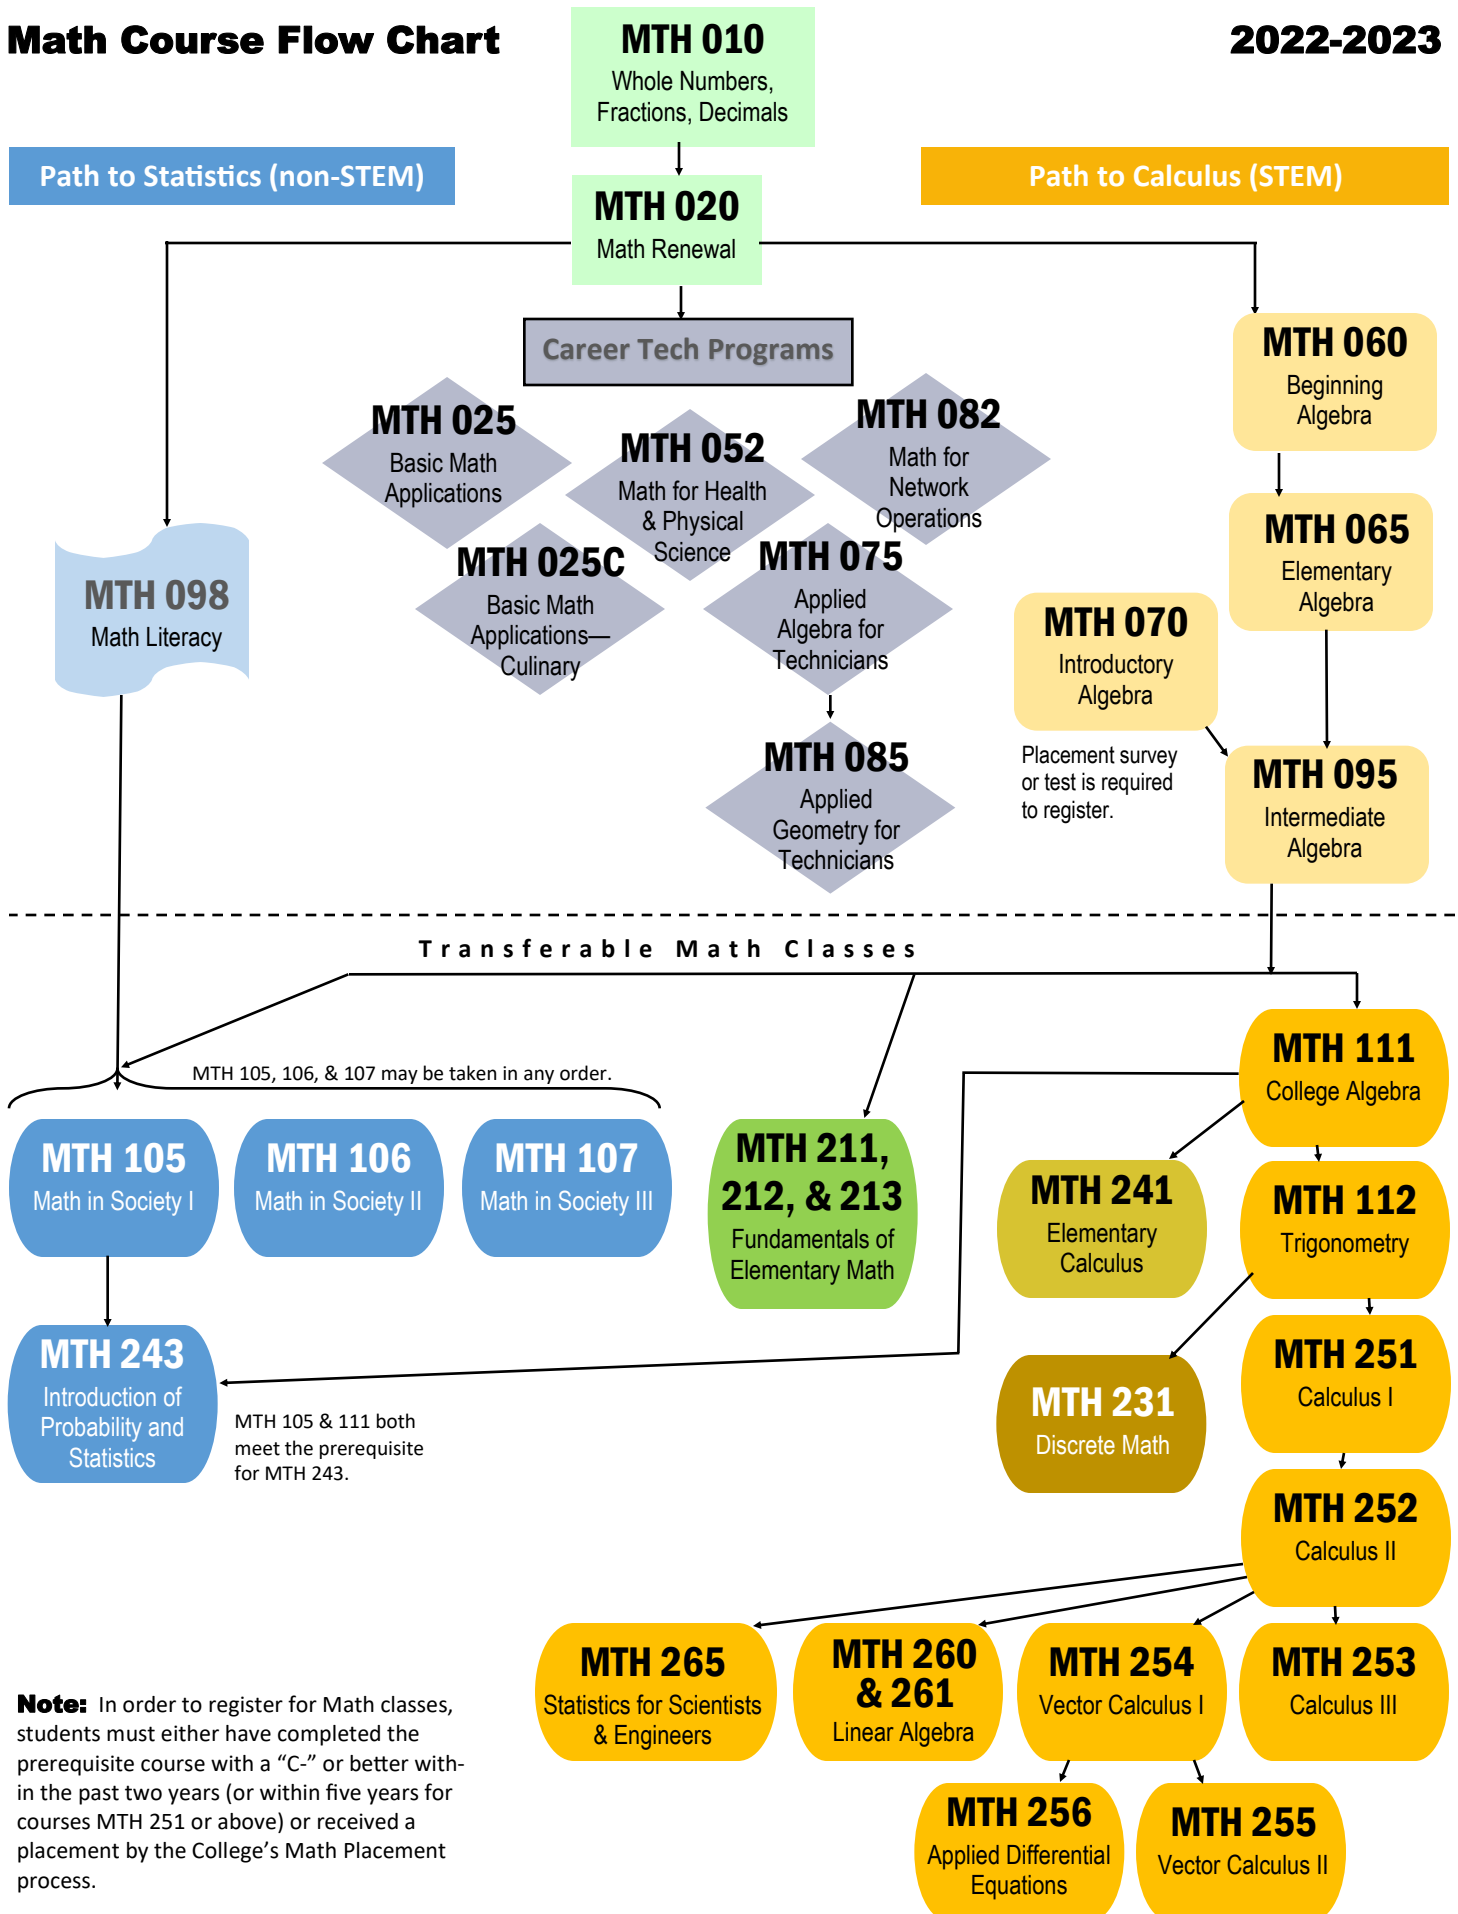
Math Course Flow Chart

MTH 010
Whole Numbers, Fractions, Decimals

2022-2023

Path to Statistics (non-STEM)

MTH 020
Math Renewal

Path to Calculus (STEM)

Career Tech Programs

MTH 060
Beginning Algebra

MTH 025
Basic Math Applications

MTH 052
Math for Health & Physical Science

MTH 082
Math for Network Operations

MTH 065
Elementary Algebra

MTH 098
Math Literacy

MTH 025C
Basic Math Applications—Culinary

MTH 075
Applied Algebra for Technicians

MTH 070
Introductory Algebra

Placement survey or test is required to register.

MTH 095
Intermediate Algebra

MTH 085
Applied Geometry for Technicians

Transferable Math Classes

MTH 105, 106, & 107 may be taken in any order.

MTH 111
College Algebra

MTH 105
Math in Society I

MTH 106
Math in Society II

MTH 107
Math in Society III

MTH 211, 212, & 213
Fundamentals of Elementary Math

MTH 241
Elementary Calculus

MTH 112
Trigonometry

MTH 243
Introduction of Probability and Statistics

MTH 105 & 111 both meet the prerequisite for MTH 243.

MTH 251
Calculus I

MTH 231
Discrete Math

MTH 252
Calculus II

MTH 265
Statistics for Scientists & Engineers

MTH 260 & 261
Linear Algebra

MTH 254
Vector Calculus I

MTH 253
Calculus III

Note: In order to register for Math classes, students must either have completed the prerequisite course with a “C-” or better within the past two years (or within five years for courses MTH 251 or above) or received a placement by the College’s Math Placement process.

MTH 256
Applied Differential Equations

MTH 255
Vector Calculus II